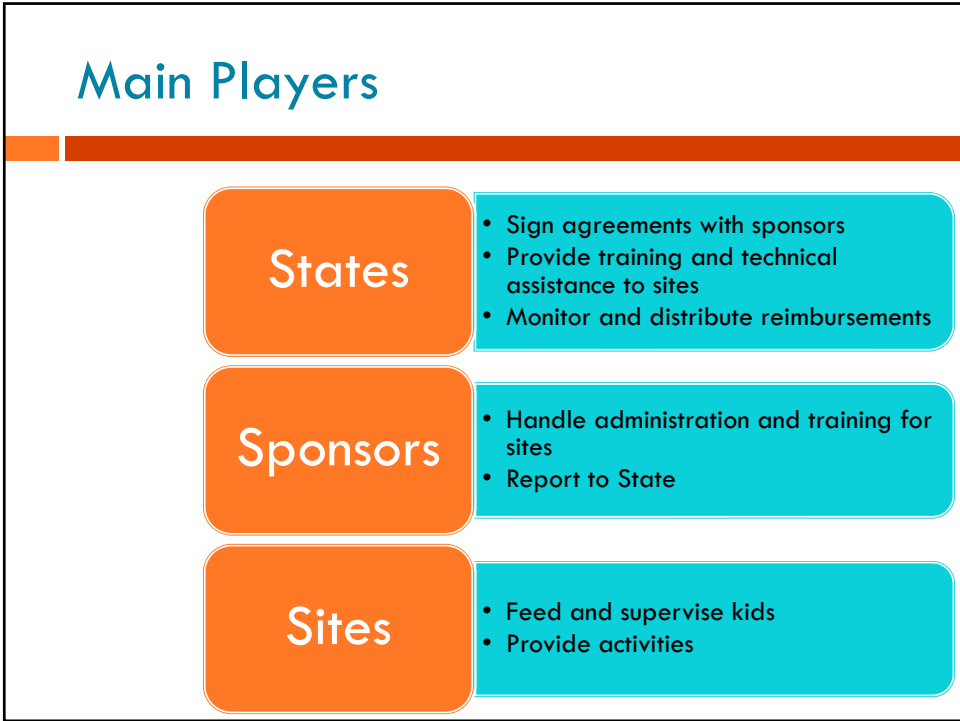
Main Players

States

- Sign agreements with sponsors
- Provide training and technical assistance to sites
- Monitor and distribute reimbursements

Sponsors

- Handle administration and training for sites
- Report to State

Sites

- Feed and supervise kids
- Provide activities